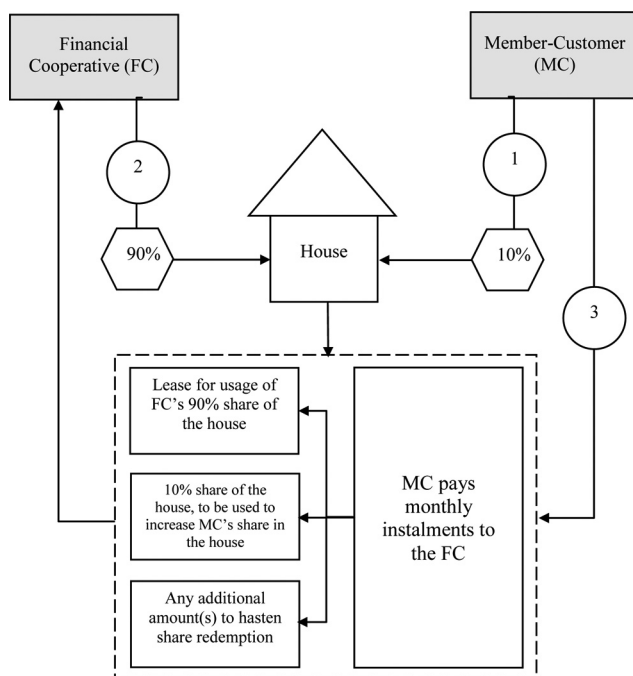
Financial Cooperative (FC)

Member-Customer (MC)

2

1

90%

House

10%

3

Lease for usage of FC's 90% share of the house

10% share of the house, to be used to increase MC's share in the house

Any additional amount(s) to hasten share redemption

MC pays monthly instalments to the FC